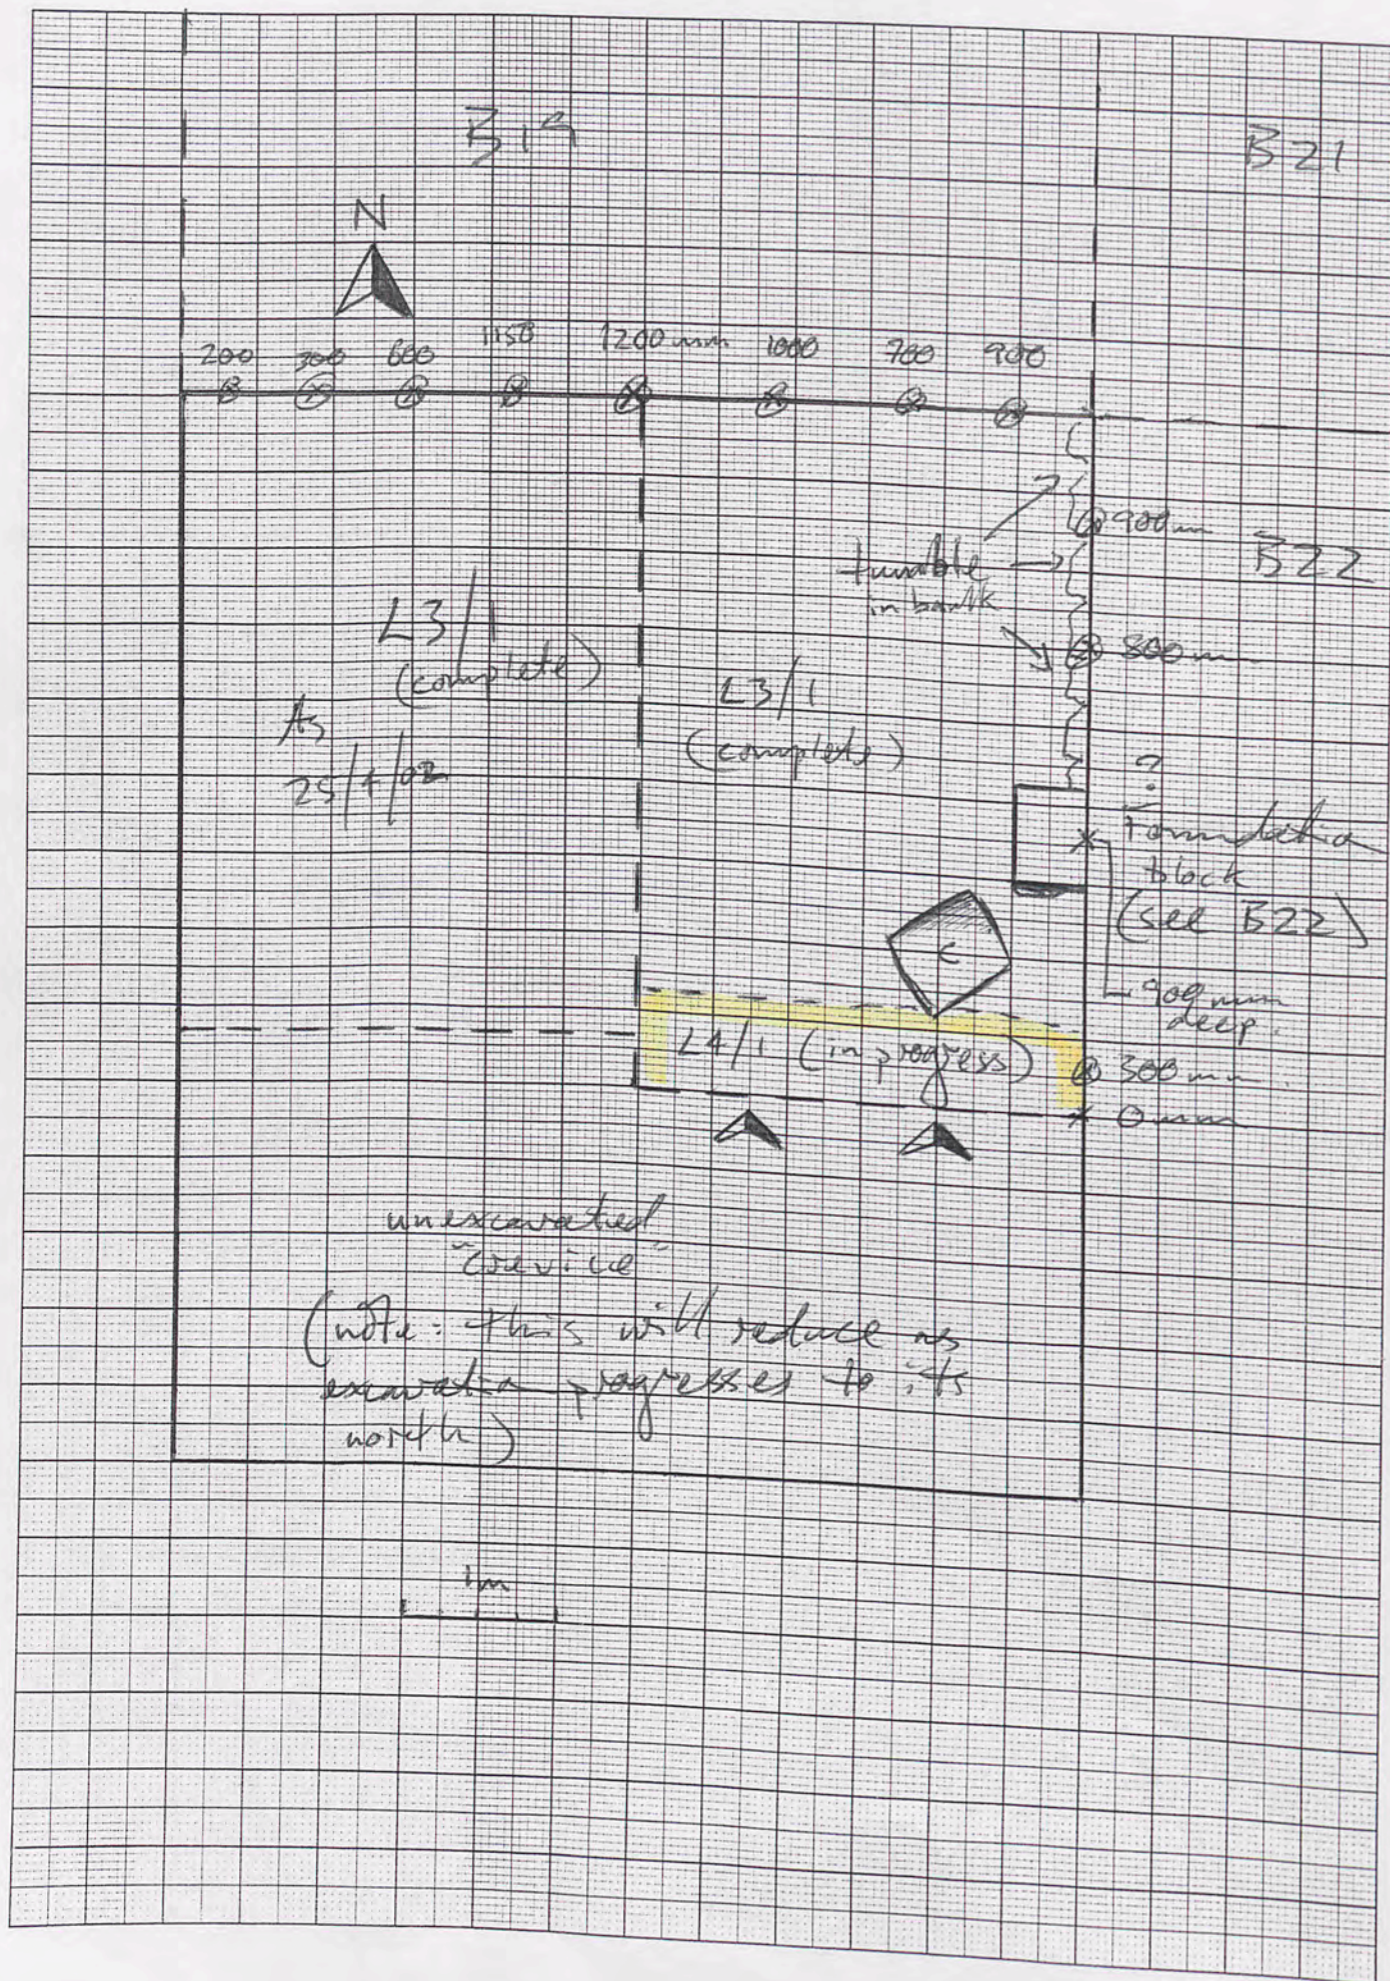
B19

B21

N

200 300 600 1150 1200 mm 1000 780 900

@ 900 mm

tumble in baulk

B22

@ 800 mm

L3/1 (complete)

As 25/4/02

L3/1 (complete)

?

foundation block (see B22)

C

900 mm deep

L4/1 (in progress)

@ 300 mm

0 mm

unexcavated "crevice"

(note: this will reduce as excavation progresses to its north)

1m